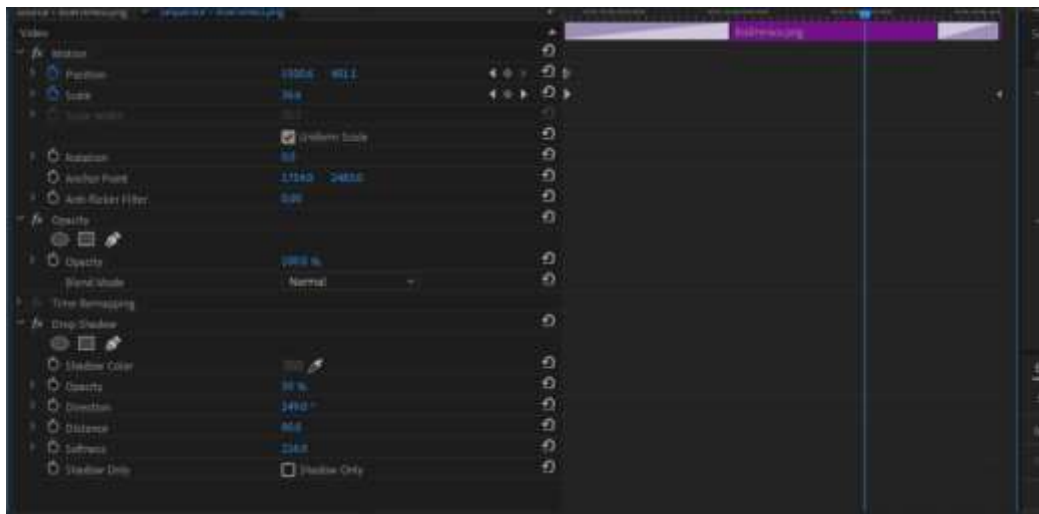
Source • Bolt.png > Sequence • Bolt.png

Video

fx Motion

Position 1300.0 901.1

Scale 36.6

Scale Width 100.0

Uniform Scale

Rotation 0.0

Anchor Point 1716.0 2465.0

Anti-flicker Filter 0.00

fx Opacity

Opacity 100.0 %

Blend Mode Normal

Time Remapping

fx Drop Shadow

Shadow Color

Opacity 30 %

Direction 149.0 °

Distance 60.0

Softness 210.0

Shadow Only Shadow Only

Bolt.png